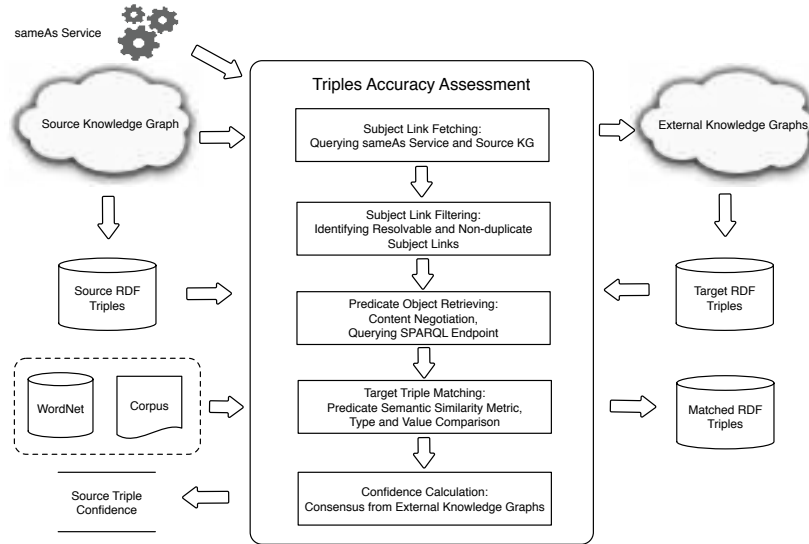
sameAs Service

Triples Accuracy Assessment

Source Knowledge Graph

Subject Link Fetching: Querying sameAs Service and Source KG

External Knowledge Graphs

Subject Link Filtering: Identifying Resolvable and Non-duplicate Subject Links

Source RDF Triples

Predicate Object Retrieving: Content Negotiation, Querying SPARQL Endpoint

Target RDF Triples

WordNet

Corpus

Target Triple Matching: Predicate Semantic Similarity Metric, Type and Value Comparison

Matched RDF Triples

Source Triple Confidence

Confidence Calculation: Consensus from External Knowledge Graphs